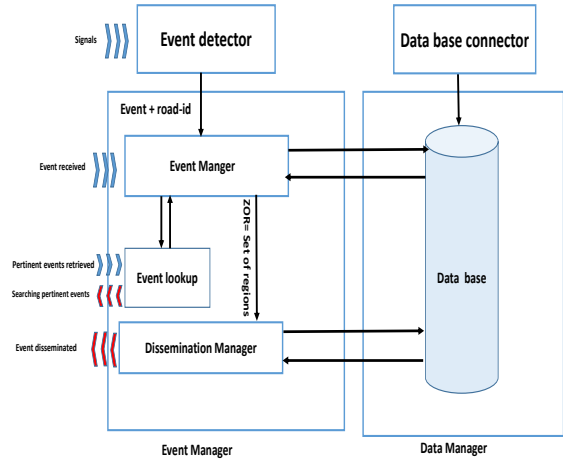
Signals

Event detector

Data base connector

Event + road-id

Event received

Event Manger

ZOR= Set of regions

Pertinent events retrieved

Searching pertinent events

Event lookup

Data base

Event disseminated

Dissemination Manager

Event Manager

Data Manager